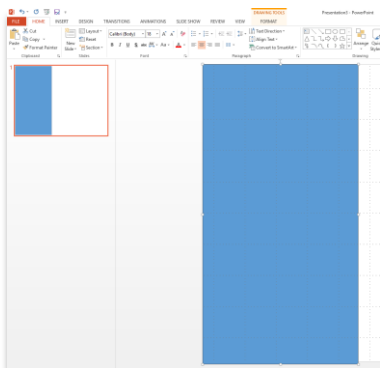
DRAWING TOOLS
Presentation1 - PowerPoint
FILE HOME INSERT DESIGN TRANSITIONS ANIMATIONS SLIDE SHOW REVIEW VIEW FORMAT
Cut
Copy
Format Painter
Paste
New Slide
Layout
Reset
Section
Calibri (Body)
18
Text Direction
Align Text
Convert to SmartArt
Arrange
Quick Styles
Clipboard
Slides
Font
Paragraph
Drawing
1